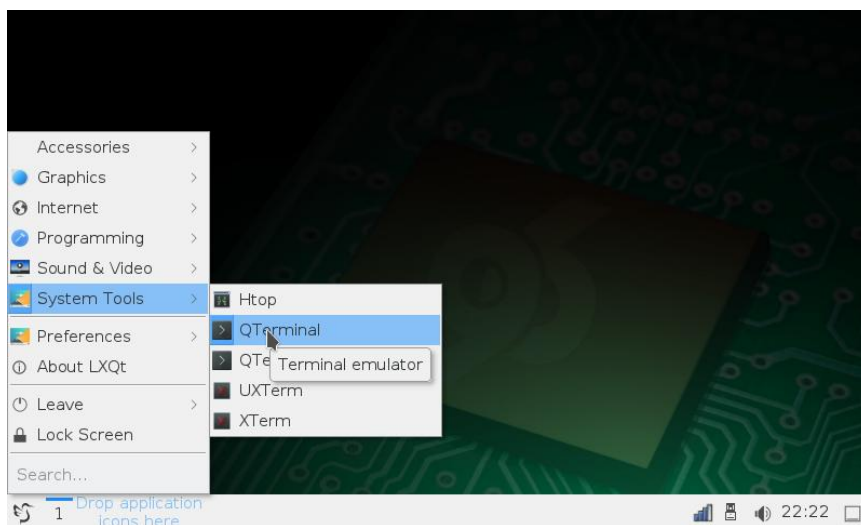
Accessories >
Graphics >
Internet >
Programming >
Sound & Video >
System Tools >
Preferences >
About LXQt
Leave >
Lock Screen
Search...

Htop
QTerminal
QTe
Terminal emulator
UXTerm
XTerm

1
Drop application icons here
22:22